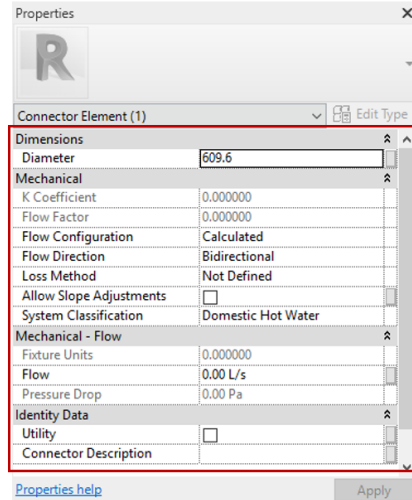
Properties

Connector Element (1)

Edit Type

| Dimensions | |
|---|---|
| Diameter | 609.6 |
| Mechanical | |
| K Coefficient | 0.000000 |
| Flow Factor | 0.000000 |
| Flow Configuration | Calculated |
| Flow Direction | Bidirectional |
| Loss Method | Not Defined |
| Allow Slope Adjustments | |
| System Classification | Domestic Hot Water |
| Mechanical - Flow | |
| Fixture Units | 0.000000 |
| Flow | 0.00 L/s |
| Pressure Drop | 0.00 Pa |
| Identity Data | |
| Utility | |
| Connector Description | |

Properties help

Apply